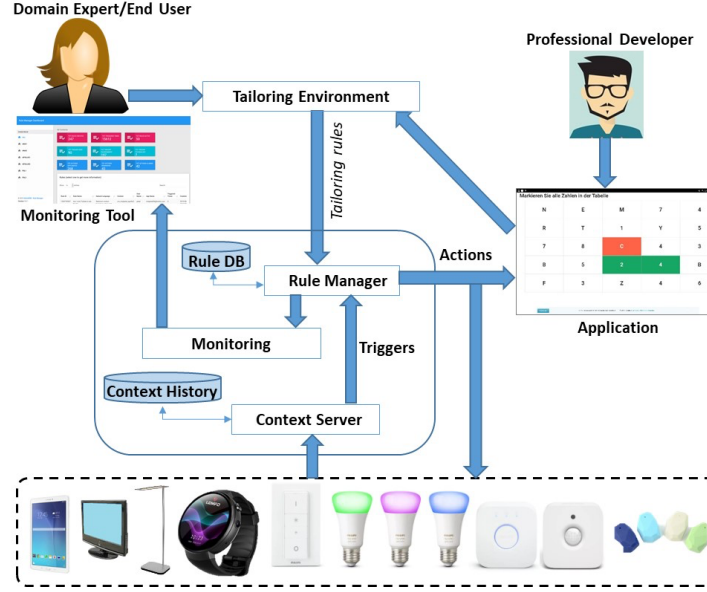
Domain Expert/End User

Professional Developer

Tailoring Environment

Tailoring rules

Monitoring Tool

Rule DB

Rule Manager

Actions

Application

Monitoring

Triggers

Context History

Context Server

Markieren Sie alle Zahlen in der Tabelle

| N | E | M | 7 | 4 |
|---|---|---|---|---|
| R | T | 1 | Y | 5 |
| 7 | 8 | 0 | 4 | 3 |
| B | 5 | 2 | 4 | B |
| F | 3 | Z | 4 | 6 |